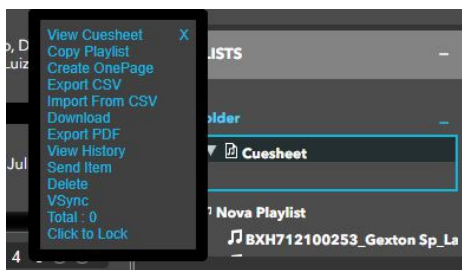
o, D
Luiz
Jul
4

View Cuesheet
X
Copy Playlist
Create OnePage
Export CSV
Import From CSV
Download
Export PDF
View History
Send Item
Delete
VSync
Total : 0
Click to Lock

LISTS
–
older
–
Cuesheet
Nova Playlist
BXH712100253_Gexton Sp_La